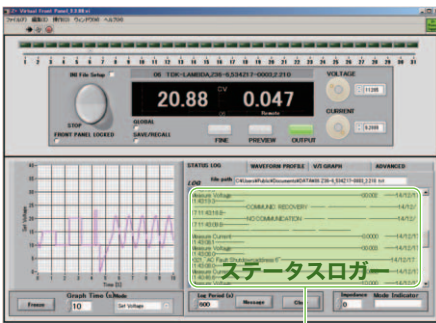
Virtual Front Panel

ファイル(F) 編集(E) 操作(O) ウィンドウ(W) ヘルプ(H)

1 2 3 4 5 6 7 8 9 10 11 12 13 14 15 16 17 18 19 20 21 22 23 24 25 26 27 28 29 30 31

INI File Setup

06 TDK-LAMBDA,Z36-6,534217-0002,2.210

VOLTAGE

STOP

20.88

CV

0.047

Remote

CURRENT

FRONT PANEL LOCKED

GLOBAL

SAVE/RECALL

FINE

PREVIEW

OUTPUT

STATUS LOG

WAVEFORM PROFILE

V/I GRAPH

ADVANCED

LOG

File path

Set Voltage

Time [s]

Measure Voltage

COMMUNICATION RECOVERY

NO COMMUNICATION

Measure Current

Measure Voltage

Measure Current

ステータスロガー

Freeze

Graph Time

10

Mode

Set Voltage

Log Period (s)

600

Message

Clear

Impedance

0

Mode Indicator